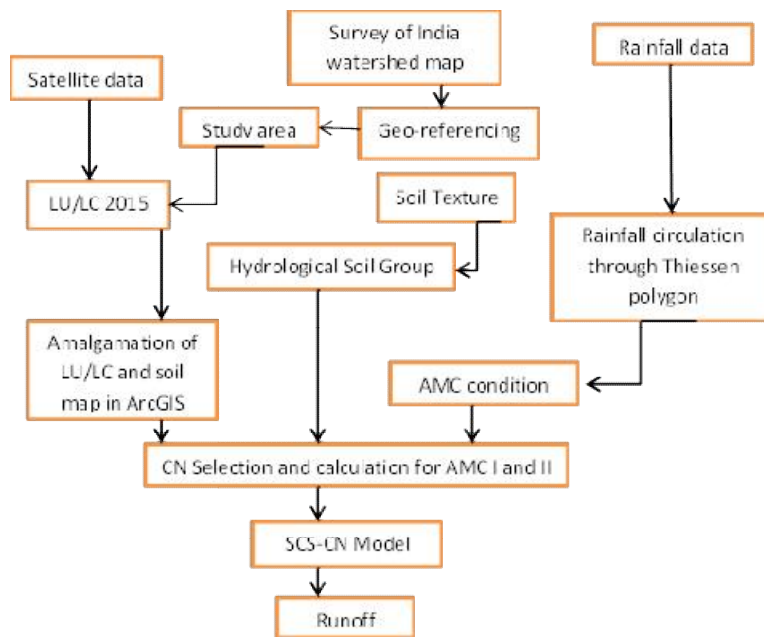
Survey of India watershed map

Rainfall data

Satellite data

Study area

Geo-referencing

LU/LC 2015

Soil Texture

Rainfall circulation through Thiessen polygon

Hydrological Soil Group

Amalgamation of LU/LC and soil map in ArcGIS

AMC condition

CN Selection and calculation for AMC I and II

SCS-CN Model

Runoff